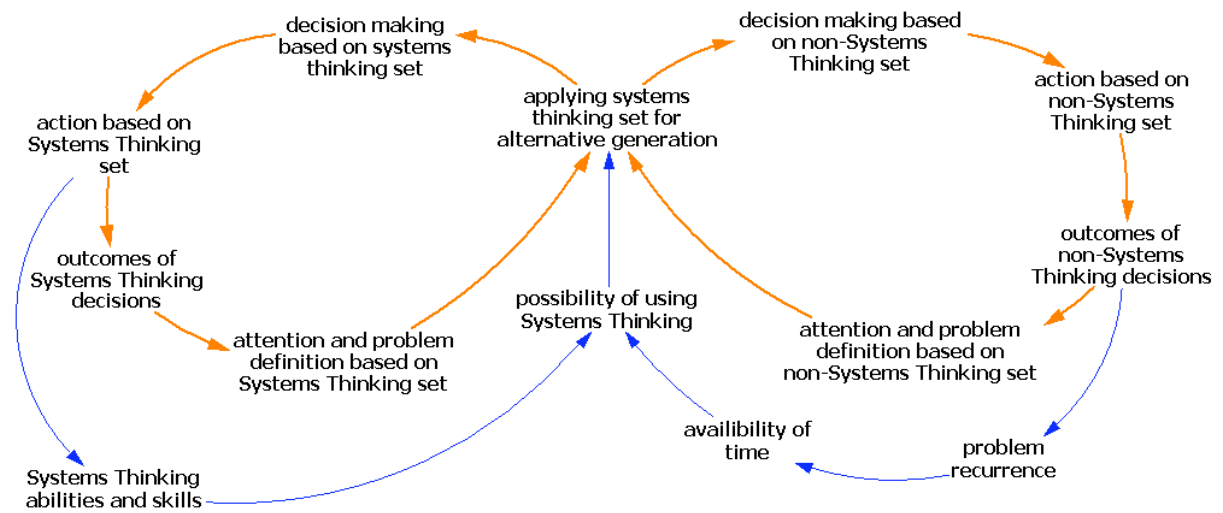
decision making based on systems thinking set

decision making based on non-Systems Thinking set

applying systems thinking set for alternative generation

action based on Systems Thinking set

action based on non-Systems Thinking set

outcomes of Systems Thinking decisions

outcomes of non-Systems Thinking decisions

possibility of using Systems Thinking

attention and problem definition based on Systems Thinking set

attention and problem definition based on non-Systems Thinking set

availibility of time

problem recurrence

Systems Thinking abilities and skills